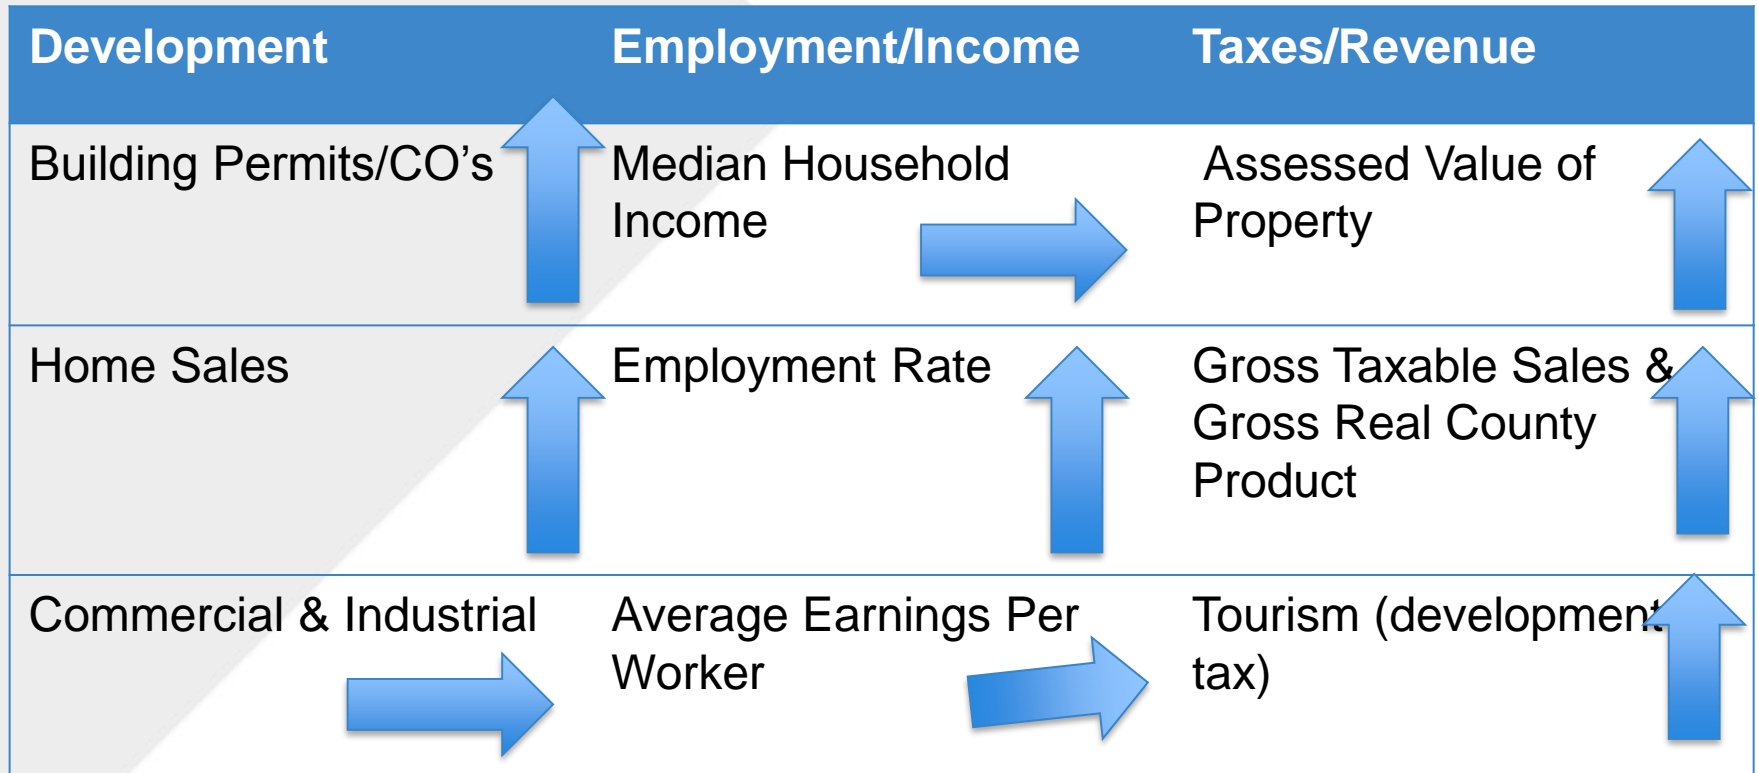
| Development | Employment/Income | Taxes/Revenue |
|---|---|---|
| Building Permits/CO's | Median Household Income | Assessed Value of Property |
| Home Sales | Employment Rate | Gross Taxable Sales & Gross Real County Product |
| Commercial & Industrial | Average Earnings Per Worker | Tourism (development tax) |